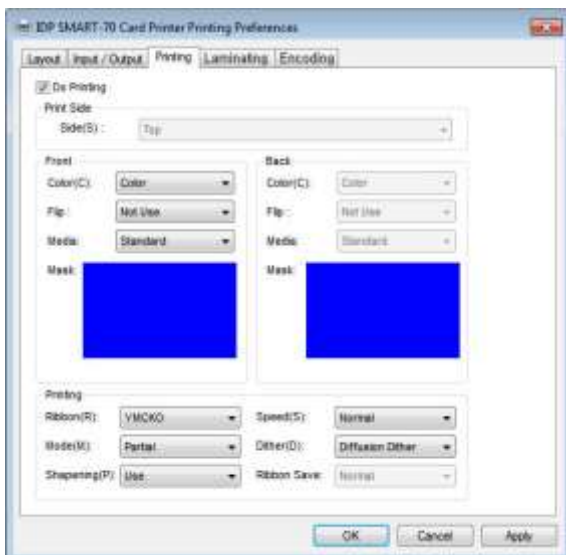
IDP SMART-70 Card Printer Printing Preferences

Layout | Input / Output | Printing | Laminating | Encoding

Do Printing

Print Side

Side(S) : Top

Front

Color(C): Color

Flip: Not Use

Media: Standard

Mask

Back

Color(C): Color

Flip: Not Use

Media: Standard

Mask

Printing

Ribbon(R): YMCKO

Speed(S): Normal

Mode(M): Partial

Dither(D): Diffusion Dither

Sharpening(P): Use

Ribbon Save: Normal

OK | Cancel | Apply